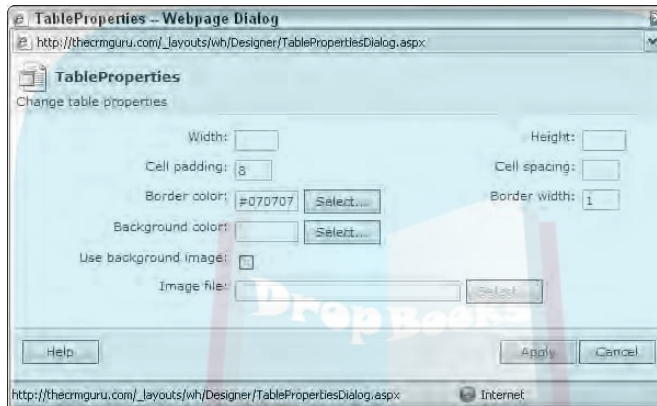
TableProperties -- Webpage Dialog

http://thecrmguru.com/_layouts/wh/Designer/TablePropertiesDialog.aspx

TableProperties

Change table properties

Width:

Height:

Cell padding: 8

Cell spacing:

Border color: #070707 Select...

Border width: 1

Background color: Select...

Use background image:

Image file: Select...

DropBooks

Help

Apply Cancel

http://thecrmguru.com/_layouts/wh/Designer/TablePropertiesDialog.aspx Internet